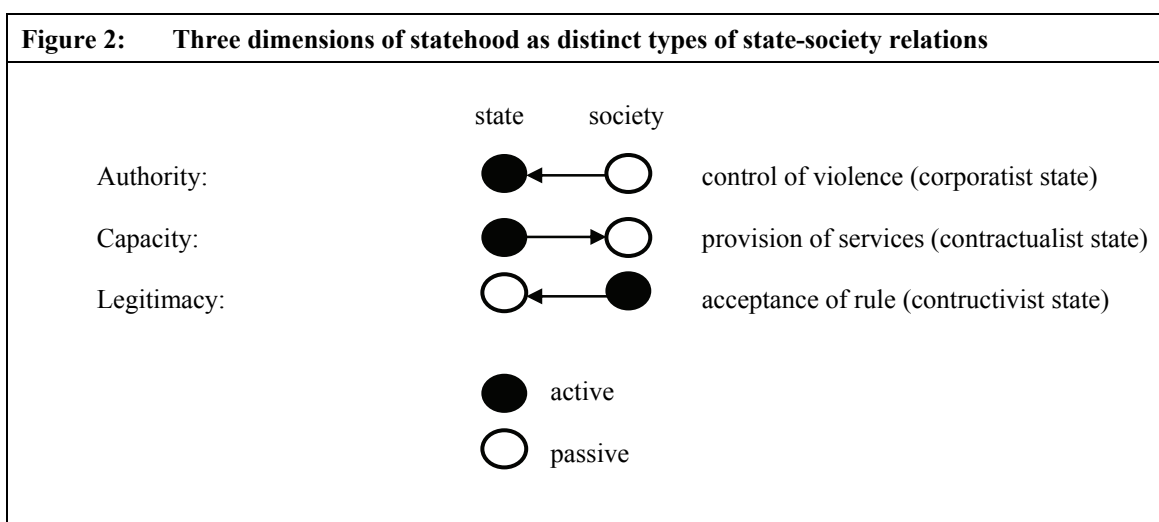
Figure 2: Three dimensions of statehood as distinct types of state-society relations

state society

Authority: control of violence (corporatist state)

Capacity: provision of services (contractualist state)

Legitimacy: acceptance of rule (contructivist state)

active

passive